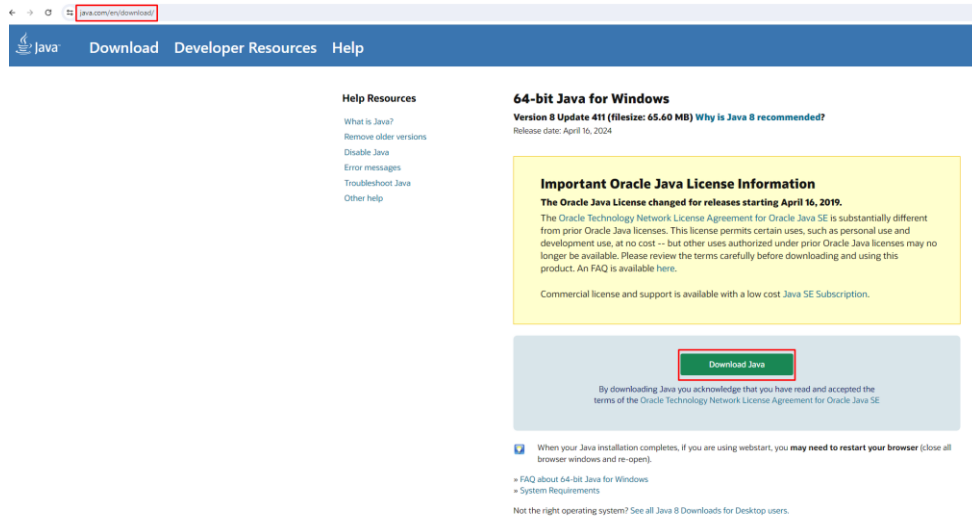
java.com/en/download/

Java Download Developer Resources Help

Help Resources

What is Java?
Remove older versions
Disable Java
Error messages
Troubleshoot Java
Other help

64-bit Java for Windows

Version 8 Update 411 (filesize: 65.60 MB) Why is Java 8 recommended?
Release date: April 16, 2024

Important Oracle Java License Information

The Oracle Java License changed for releases starting April 16, 2019.

The Oracle Technology Network License Agreement for Oracle Java SE is substantially different from prior Oracle Java licenses. This license permits certain uses, such as personal use and development use, at no cost -- but other uses authorized under prior Oracle Java licenses may no longer be available. Please review the terms carefully before downloading and using this product. An FAQ is available here.

Commercial license and support is available with a low cost Java SE Subscription.

Download Java

By downloading Java you acknowledge that you have read and accepted the terms of the Oracle Technology Network License Agreement for Oracle Java SE

When your Java installation completes, if you are using webstart, you may need to restart your browser (close all browser windows and re-open).

» FAQ about 64-bit Java for Windows
» System Requirements

Not the right operating system? See all Java 8 Downloads for Desktop users.